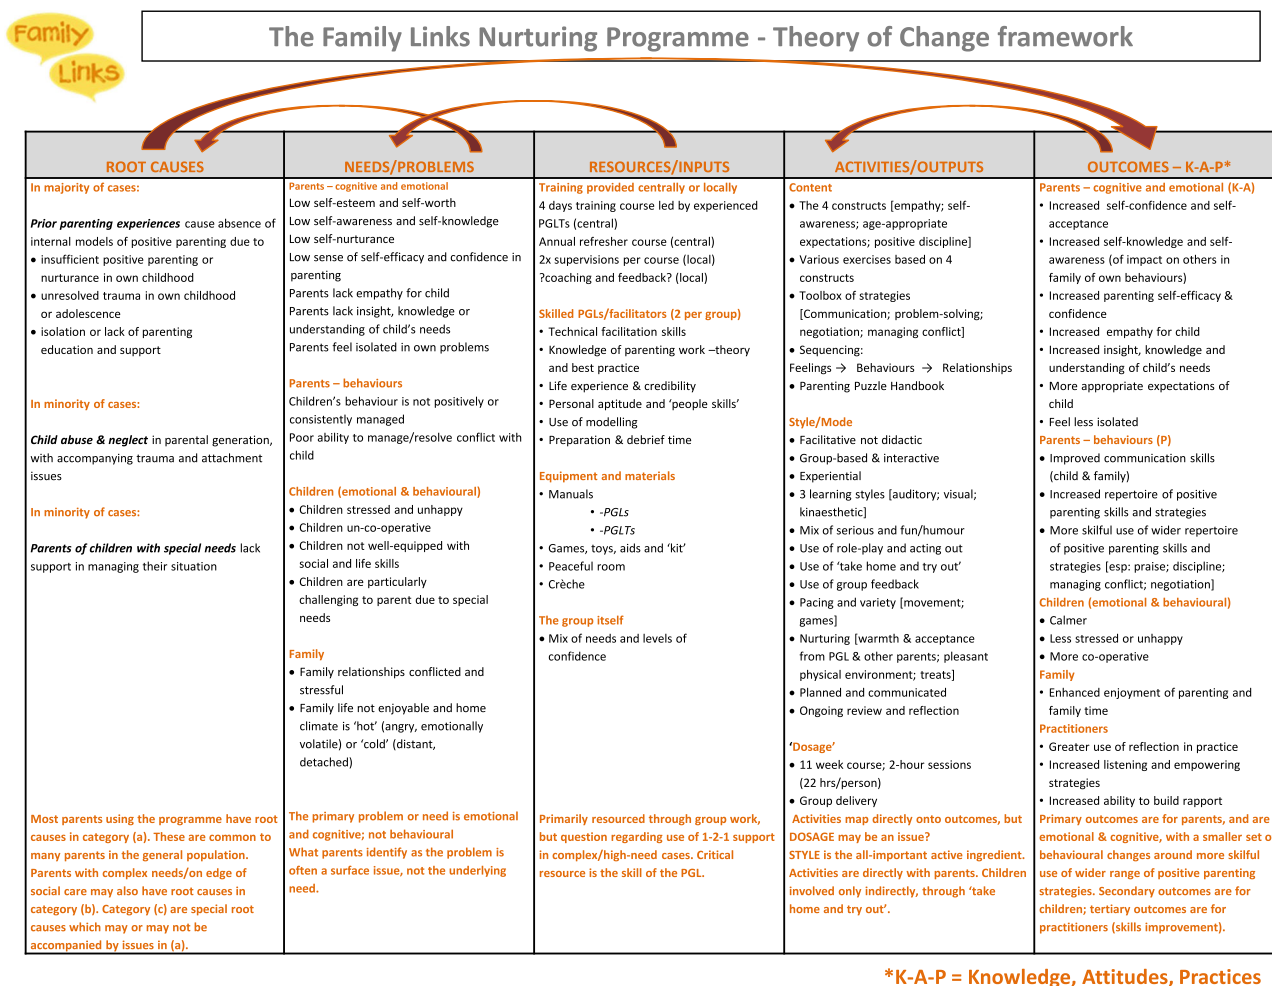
Family Links

The Family Links Nurturing Programme - Theory of Change framework

| ROOT CAUSES | NEEDS/PROBLEMS | RESOURCES/INPUTS | ACTIVITIES/OUTPUTS | OUTCOMES – K-A-P* |
|---|---|---|---|---|
| In majority of cases:<br><br>*Prior parenting experiences* cause absence of internal models of positive parenting due to<br>• insufficient positive parenting or nurturance in own childhood<br>• unresolved trauma in own childhood or adolescence<br>• isolation or lack of parenting education and support<br><br>In minority of cases:<br><br>*Child abuse & neglect* in parental generation, with accompanying trauma and attachment issues<br><br>In minority of cases:<br><br>*Parents of children with special needs* lack support in managing their situation | Parents – cognitive and emotional<br>Low self-esteem and self-worth<br>Low self-awareness and self-knowledge<br>Low self-nurturance<br>Low sense of self-efficacy and confidence in parenting<br>Parents lack empathy for child<br>Parents lack insight, knowledge or understanding of child's needs<br>Parents feel isolated in own problems<br><br>Parents – behaviours<br>Children's behaviour is not positively or consistently managed<br>Poor ability to manage/resolve conflict with child<br><br>Children (emotional & behavioural)<br>• Children stressed and unhappy<br>• Children un-co-operative<br>• Children not well-equipped with social and life skills<br>• Children are particularly challenging to parent due to special needs<br><br>Family<br>• Family relationships conflicted and stressful<br>• Family life not enjoyable and home climate is 'hot' (angry, emotionally volatile) or 'cold' (distant, detached) | Training provided centrally or locally<br>4 days training course led by experienced PGLTs (central)<br>Annual refresher course (central)<br>2x supervisions per course (local)<br>?coaching and feedback? (local)<br><br>Skilled PGLs/facilitators (2 per group)<br>• Technical facilitation skills<br>• Knowledge of parenting work –theory and best practice<br>• Life experience & credibility<br>• Personal aptitude and 'people skills'<br>• Use of modelling<br>• Preparation & debrief time<br><br>Equipment and materials<br>• Manuals<br>• *-PGLs*<br>• *-PGLTs*<br>• Games, toys, aids and 'kit'<br>• Peaceful room<br>• Crèche<br><br>The group itself<br>• Mix of needs and levels of confidence | Content<br>• The 4 constructs [empathy; self-awareness; age-appropriate expectations; positive discipline]<br>• Various exercises based on 4 constructs<br>• Toolbox of strategies [Communication; problem-solving; negotiation; managing conflict]<br>• Sequencing:<br>Feelings → Behaviours → Relationships<br>• Parenting Puzzle Handbook<br><br>Style/Mode<br>• Facilitative not didactic<br>• Group-based & interactive<br>• Experiential<br>• 3 learning styles [auditory; visual; kinaesthetic]<br>• Mix of serious and fun/humour<br>• Use of role-play and acting out<br>• Use of 'take home and try out'<br>• Use of group feedback<br>• Pacing and variety [movement; games]<br>• Nurturing [warmth & acceptance from PGL & other parents; pleasant physical environment; treats]<br>• Planned and communicated<br>• Ongoing review and reflection<br><br>'Dosage'<br>• 11 week course; 2-hour sessions (22 hrs/person)<br>• Group delivery | Parents – cognitive and emotional (K-A)<br>• Increased self-confidence and self-acceptance<br>• Increased self-knowledge and self-awareness (of impact on others in family of own behaviours)<br>• Increased parenting self-efficacy & confidence<br>• Increased empathy for child<br>• Increased insight, knowledge and understanding of child's needs<br>• More appropriate expectations of child<br>• Feel less isolated<br>Parents – behaviours (P)<br>• Improved communication skills (child & family)<br>• Increased repertoire of positive parenting skills and strategies<br>• More skilful use of wider repertoire of positive parenting skills and strategies [esp: praise; discipline; managing conflict; negotiation]<br>Children (emotional & behavioural)<br>• Calmer<br>• Less stressed or unhappy<br>• More co-operative<br>Family<br>• Enhanced enjoyment of parenting and family time<br>Practitioners<br>• Greater use of reflection in practice<br>• Increased listening and empowering strategies<br>• Increased ability to build rapport |
| Most parents using the programme have root causes in category (a). These are common to many parents in the general population. Parents with complex needs/on edge of social care may also have root causes in category (b). Category (c) are special root causes which may or may not be accompanied by issues in (a). | The primary problem or need is emotional and cognitive; not behavioural<br>What parents identify as the problem is often a surface issue, not the underlying need. | Primarily resourced through group work, but question regarding use of 1-2-1 support in complex/high-need cases. Critical resource is the skill of the PGL. | Activities map directly onto outcomes, but DOSAGE may be an issue?<br>STYLE is the all-important active ingredient. Activities are directly with parents. Children involved only indirectly, through 'take home and try out'. | Primary outcomes are for parents, and are emotional & cognitive, with a smaller set o behavioural changes around more skilful use of wider range of positive parenting strategies. Secondary outcomes are for children; tertiary outcomes are for practitioners (skills improvement). |

*K-A-P = Knowledge, Attitudes, Practices